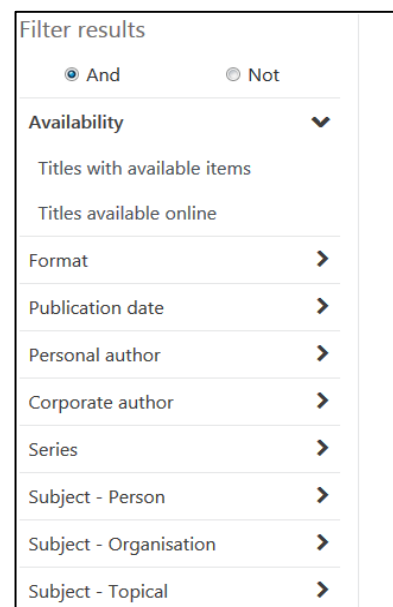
Filter results

And

Not

Availability

Titles with available items

Titles available online

Format

Publication date

Personal author

Corporate author

Series

Subject - Person

Subject - Organisation

Subject - Topical